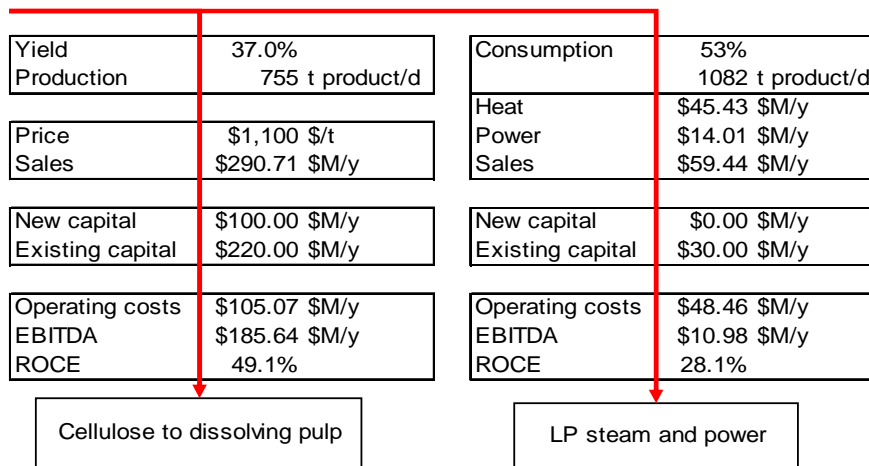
| Yield | 37.0% |
|---|---|
| Production | 755 t product/d |

| Price | $1,100 $/t |
|---|---|
| Sales | $290.71 $M/y |

| New capital | $100.00 $M/y |
|---|---|
| Existing capital | $220.00 $M/y |

| Operating costs | $105.07 $M/y |
|---|---|
| EBITDA | $185.64 $M/y |
| ROCE | 49.1% |

Cellulose to dissolving pulp

| Consumption | 53% |
|---|---|
| | 1082 t product/d |
| Heat | $45.43 $M/y |
| Power | $14.01 $M/y |
| Sales | $59.44 $M/y |

| New capital | $0.00 $M/y |
|---|---|
| Existing capital | $30.00 $M/y |

| Operating costs | $48.46 $M/y |
|---|---|
| EBITDA | $10.98 $M/y |
| ROCE | 28.1% |

LP steam and power